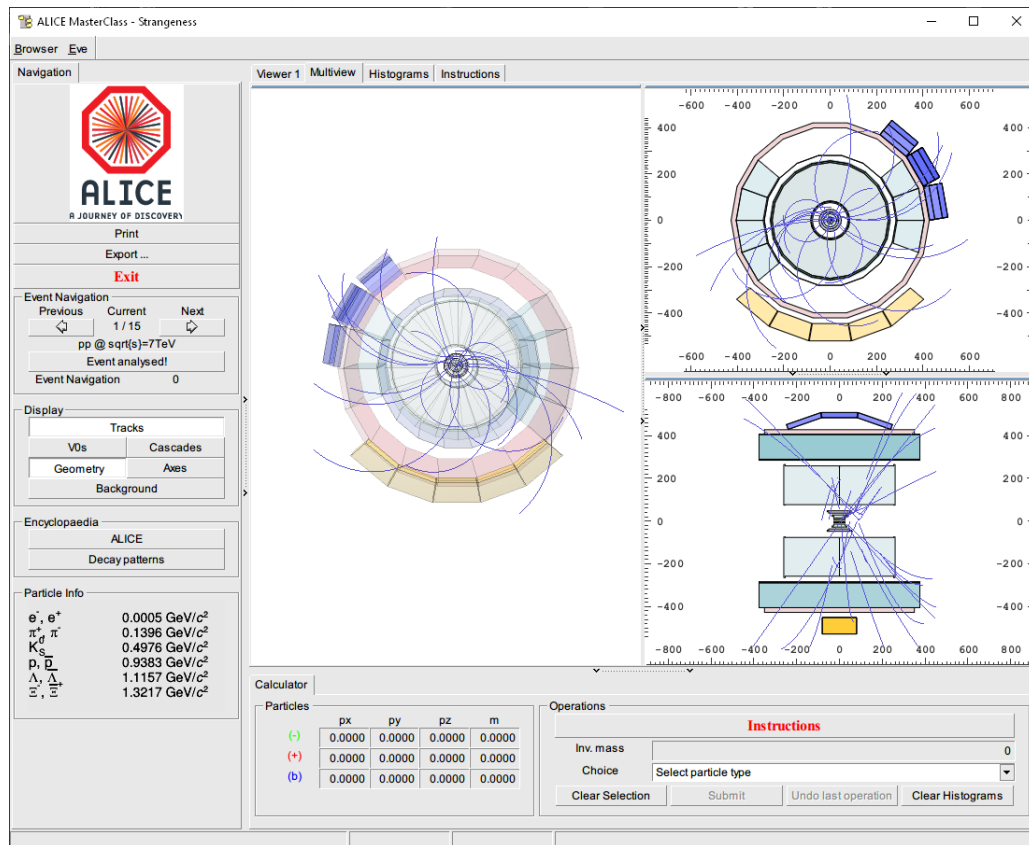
ALICE MasterClass - Strangeness

Browser Eve

Navigation

ALICE
A JOURNEY OF DISCOVERY

Print
Export ...
Exit

Event Navigation
Previous Current Next
1 / 15
pp @ sqrt(s)=7TeV
Event analysed!
Event Navigation 0

Display
Tracks
V0s Cascades
Geometry Axes
Background

Encyclopaedia
ALICE
Decay patterns

Particle Info
$e^-, e^+$ 0.0005 GeV/$c^2$
$\pi^+_d, \pi^-$ 0.1396 GeV/$c^2$
$K_S$ 0.4976 GeV/$c^2$
$p, \overline{p}$ 0.9383 GeV/$c^2$
$\Lambda, \overline{\Lambda}$ 1.1157 GeV/$c^2$
$\Xi^-, \overline{\Xi}^+$ 1.3217 GeV/$c^2$

Viewer 1 Multiview Histograms Instructions

−600 −400 −200 0 200 400 600
400 400
200 200
0 0
−200 −200
−400 −400
−600 −400 −200 0 200 400 600

−800 −600 −400 −200 0 200 400 600 800
400 400
200 200
0 0
−200 −200
−400 −400
−800 −600 −400 −200 0 200 400 600 800

Calculator

Particles
| | px | py | pz | m |
|---|---|---|---|---|
| (-) | 0.0000 | 0.0000 | 0.0000 | 0.0000 |
| (+) | 0.0000 | 0.0000 | 0.0000 | 0.0000 |
| (b) | 0.0000 | 0.0000 | 0.0000 | 0.0000 |

Operations
Instructions
Inv. mass 0
Choice Select particle type
Clear Selection Submit Undo last operation Clear Histograms